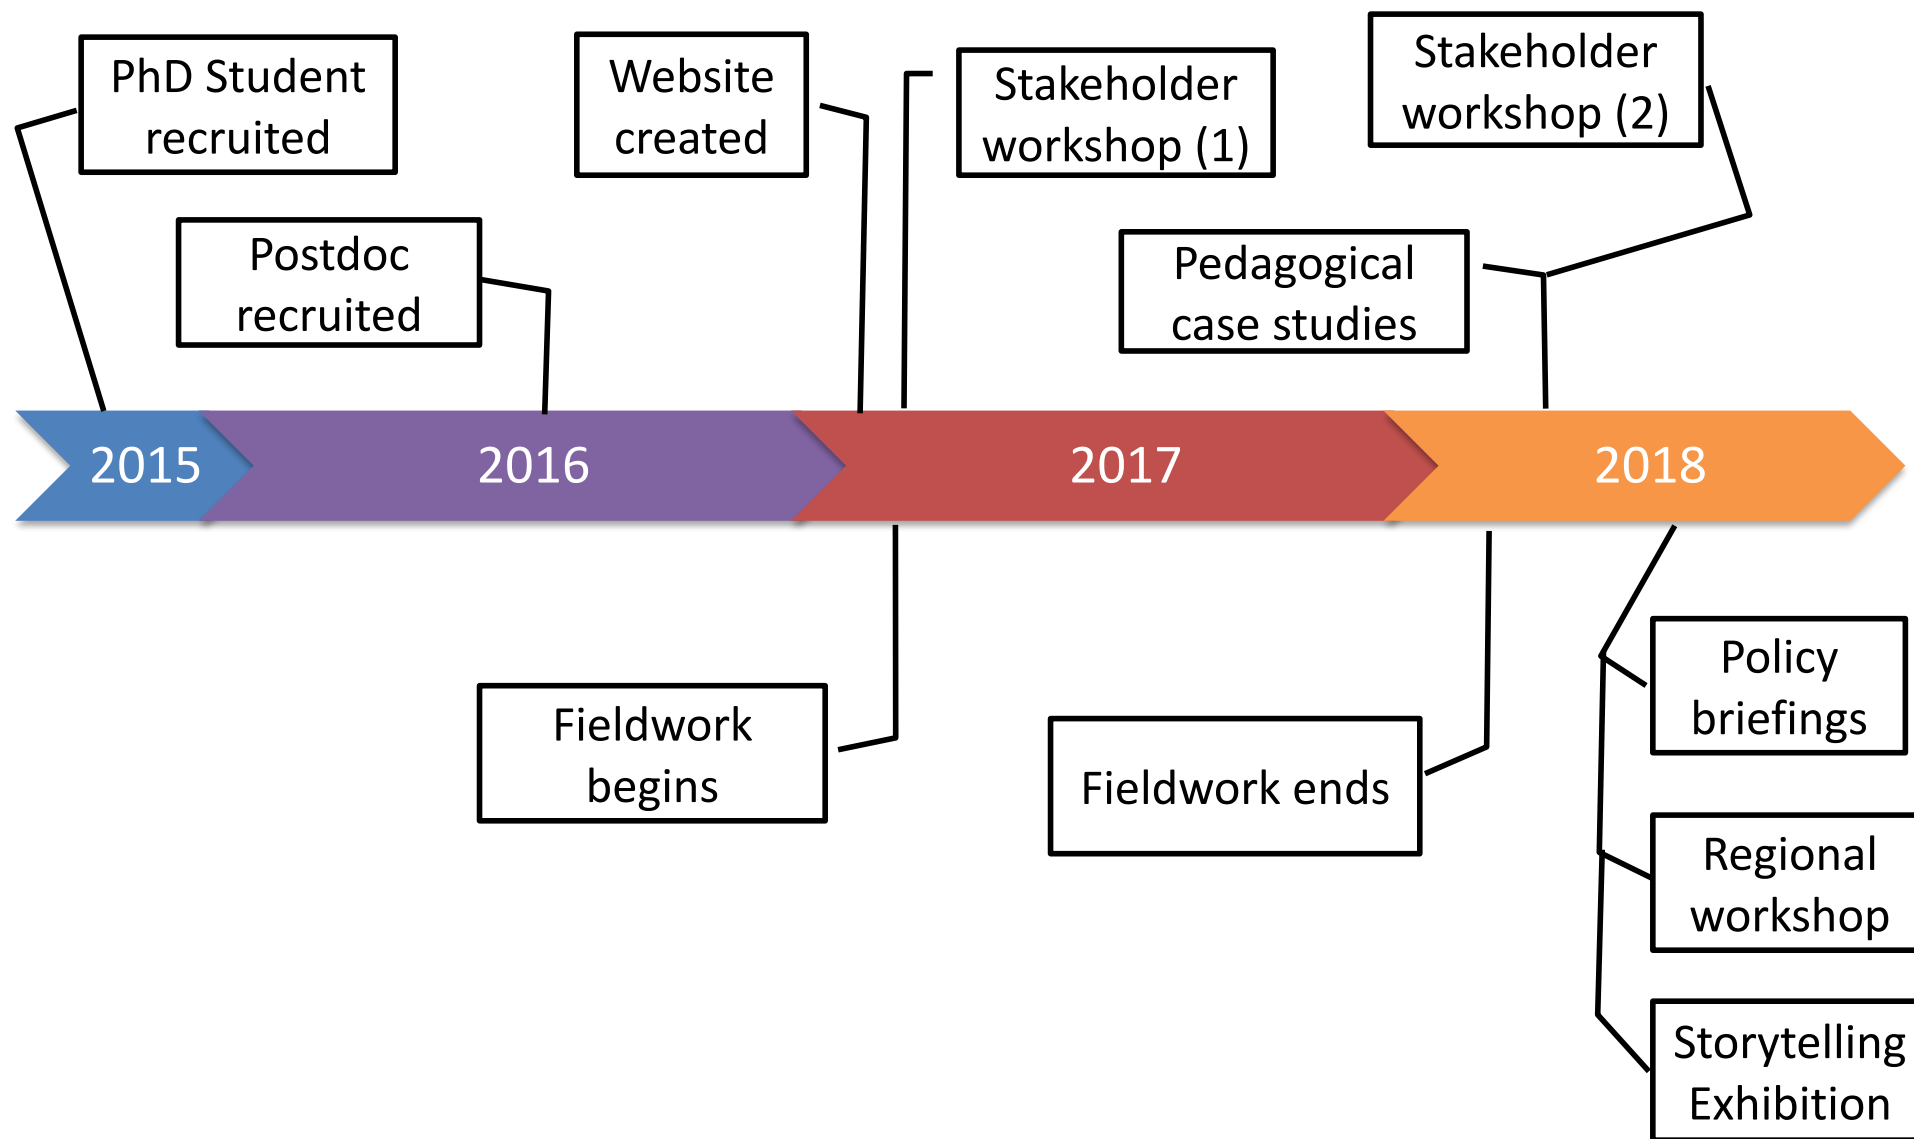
PhD Student recruited

Postdoc recruited

Website created

Stakeholder workshop (1)

Stakeholder workshop (2)

Pedagogical case studies

2015

2016

2017

2018

Fieldwork begins

Fieldwork ends

Policy briefings

Regional workshop

Storytelling Exhibition